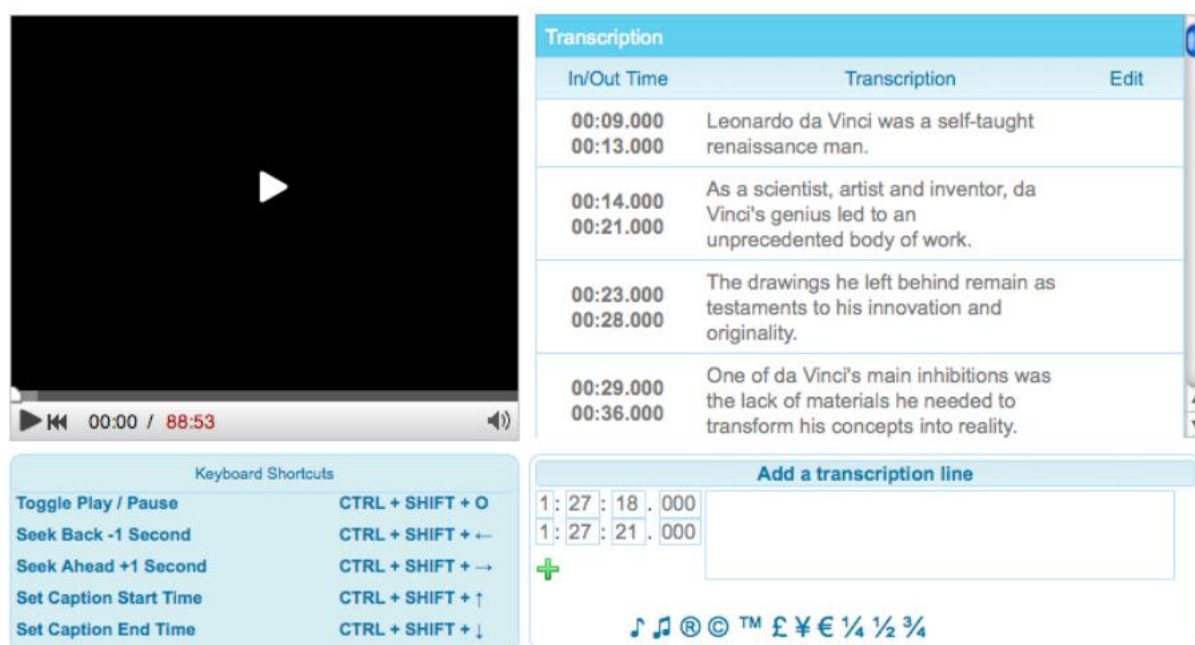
00:00 / 88:53

Transcription

| In/Out Time | Transcription | Edit |
|---|---|---|
| 00:09.000 00:13.000 | Leonardo da Vinci was a self-taught renaissance man. | |
| 00:14.000 00:21.000 | As a scientist, artist and inventor, da Vinci's genius led to an unprecedented body of work. | |
| 00:23.000 00:28.000 | The drawings he left behind remain as testaments to his innovation and originality. | |
| 00:29.000 00:36.000 | One of da Vinci's main inhibitions was the lack of materials he needed to transform his concepts into reality. | |

Keyboard Shortcuts

| | |
|---|---|
| Toggle Play / Pause | CTRL + SHIFT + O |
| Seek Back -1 Second | CTRL + SHIFT + ← |
| Seek Ahead +1 Second | CTRL + SHIFT + → |
| Set Caption Start Time | CTRL + SHIFT + ↑ |
| Set Caption End Time | CTRL + SHIFT + ↓ |

Add a transcription line

1 : 27 : 18 . 000
1 : 27 : 21 . 000

♪ ♫ ® © ™ £ ¥ € ¼ ½ ¾